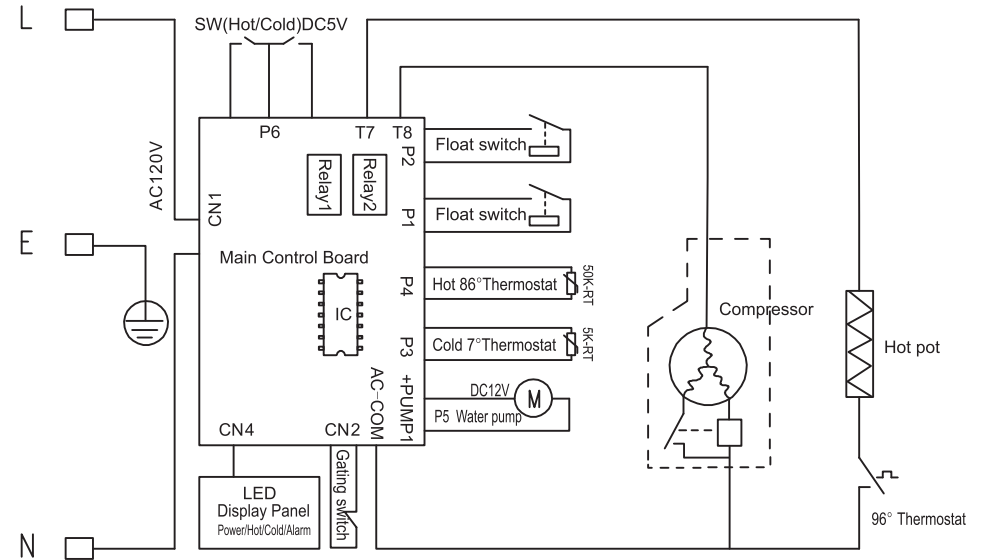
L

SW(Hot/Cold)DC5V

AC120V

P6

T7

T8

P2

Float switch

Relay1

Relay2

CN1

P1

Float switch

E

Main Control Board

P4

Hot 86°Thermostat

50K-RT

IC

Compressor

Hot pot

P3

Cold 7°Thermostat

5K-RT

DC12V

M

AC-COM

+PUMP1

P5 Water pump

CN4

CN2

LED
Display Panel
Power/Hot/Cold/Alarm

Gating switch

96° Thermostat

N